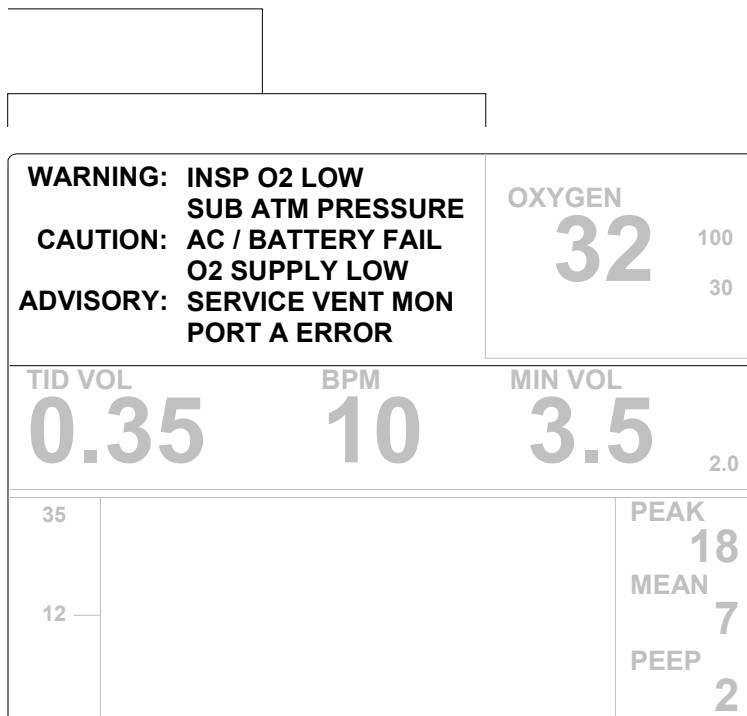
WARNING: INSP O2 LOW
SUB ATM PRESSURE
CAUTION: AC / BATTERY FAIL
O2 SUPPLY LOW
ADVISORY: SERVICE VENT MON
PORT A ERROR

OXYGEN
32
100
30

TID VOL
0.35
BPM
10
MIN VOL
3.5
2.0

35
12

PEAK
18
MEAN
7
PEEP
2